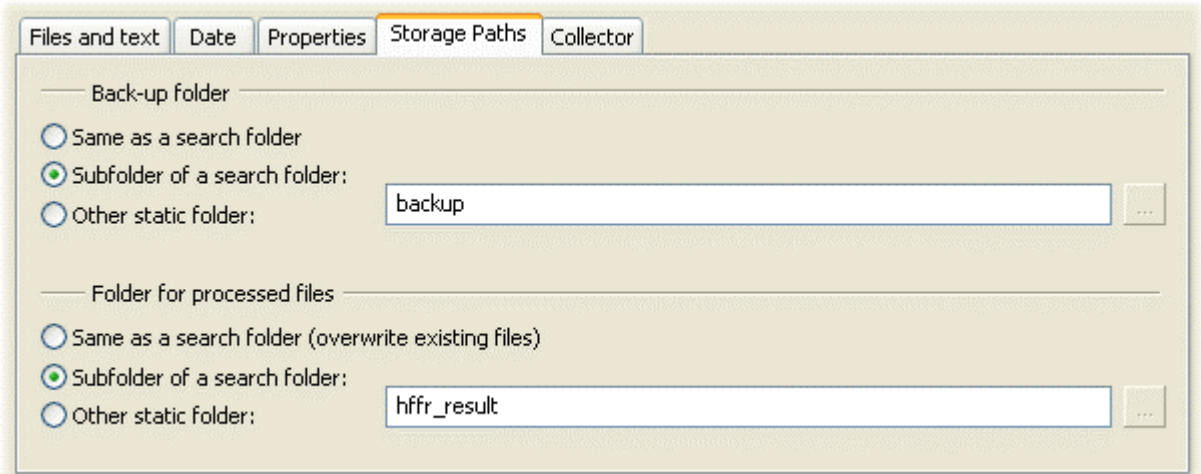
Files and text | Date | Properties | Storage Paths | Collector

Back-up folder

Same as a search folder

Subfolder of a search folder:

Other static folder:

backup

...

Folder for processed files

Same as a search folder (overwrite existing files)

Subfolder of a search folder:

Other static folder:

hffr_result

...